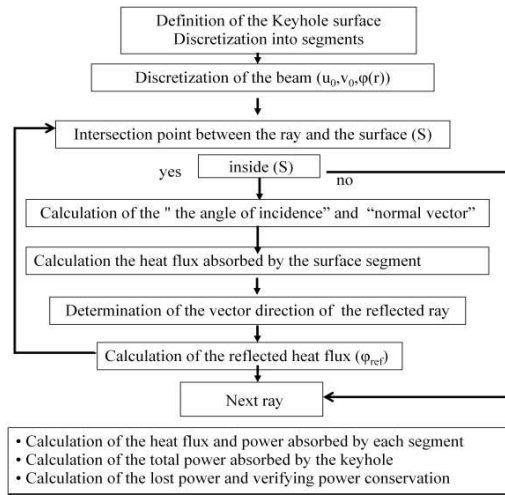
Definition of the Keyhole surface
Discretization into segments

Discretization of the beam ($u_0$,$v_0$,$\varphi(r)$)

Intersection point between the ray and the surface (S)

yes

inside (S)

no

Calculation of the " the angle of incidence" and "normal vector"

Calculation the heat flux absorbed by the surface segment

Determination of the vector direction of the reflected ray

Calculation of the reflected heat flux ($\varphi_{ref}$)

Next ray

• Calculation of the heat flux and power absorbed by each segment
• Calculation of the total power absorbed by the keyhole
• Calculation of the lost power and verifying power conservation